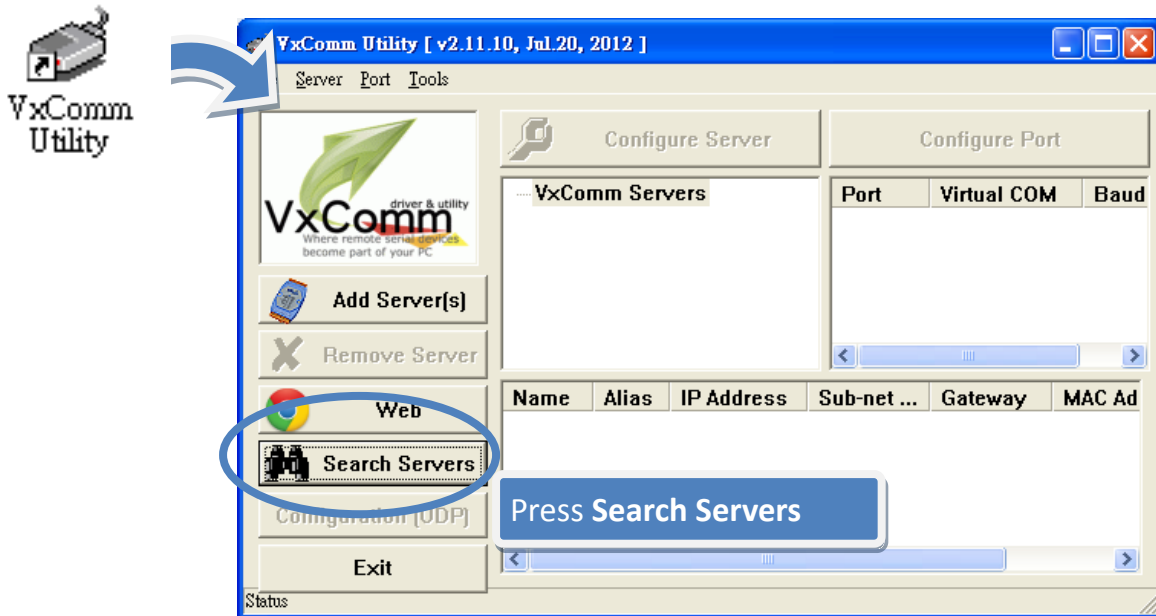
VxComm Utility

VxComm Utility [ v2.11.10, Jul.20, 2012 ]

Server Port Tools

Configure Server

Configure Port

VxComm driver & utility Where remote serial devices become part of your PC

VxComm Servers

| Port | Virtual COM | Baud |
|---|---|---|

Add Server(s)

Remove Server

Web

| Name | Alias | IP Address | Sub-net ... | Gateway | MAC Ad |
|---|---|---|---|---|---|

Search Servers

Configuration (UDP)

Press **Search Servers**

Exit

Status